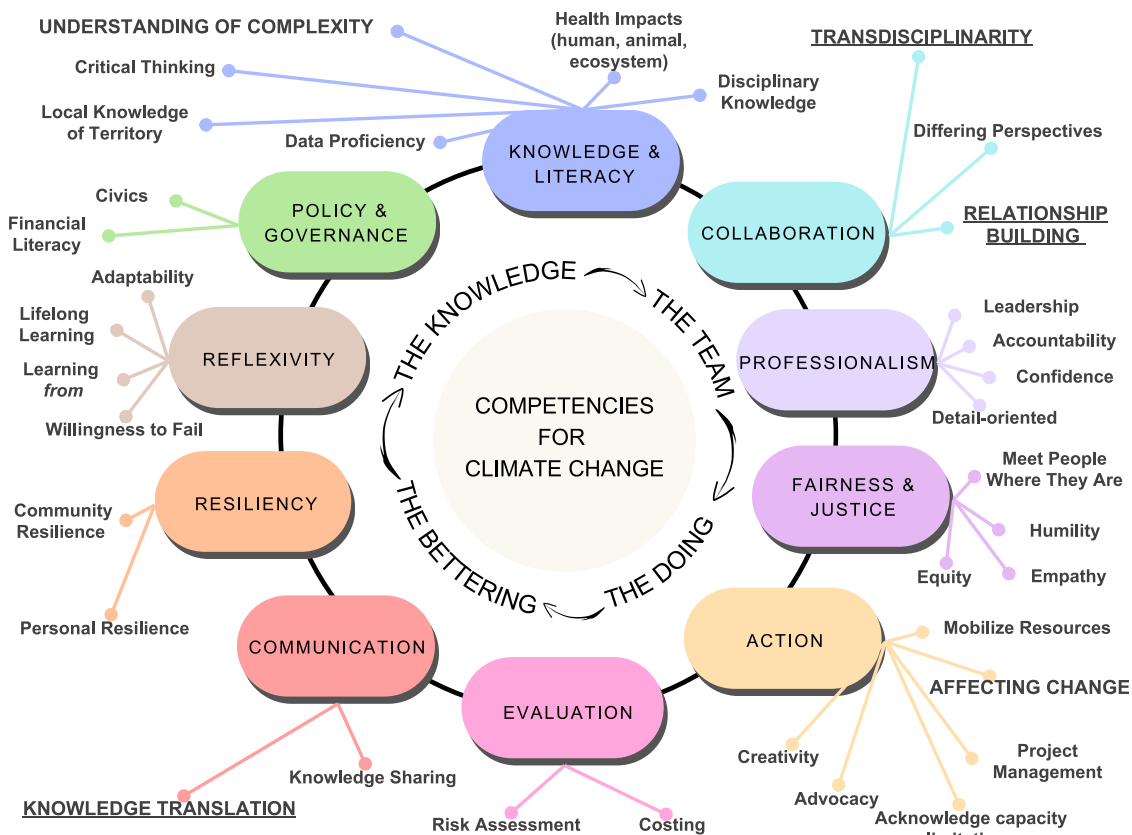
UNDERSTANDING OF COMPLEXITY

Critical Thinking

Local Knowledge of Territory

Health Impacts (human, animal, ecosystem)

Disciplinary Knowledge

Data Proficiency

KNOWLEDGE & LITERACY

TRANSDISCIPLINARITY

Differing Perspectives

RELATIONSHIP BUILDING

COLLABORATION

Civics

Financial Literacy

POLICY & GOVERNANCE

Adaptability

Lifelong Learning

Learning *from*

Willingness to Fail

REFLEXIVITY

THE KNOWLEDGE

THE TEAM

THE DOING

THE BETTERING

COMPETENCIES FOR CLIMATE CHANGE

PROFESSIONALISM

Leadership

Accountability

Confidence

Detail-oriented

FAIRNESS & JUSTICE

Meet People Where They Are

Humility

Empathy

Equity

RESILIENCY

Community Resilience

Personal Resilience

ACTION

Mobilize Resources

AFFECTING CHANGE

Project Management

Creativity

Advocacy

Acknowledge capacity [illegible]

COMMUNICATION

Knowledge Sharing

KNOWLEDGE TRANSLATION

EVALUATION

Risk Assessment

Costing